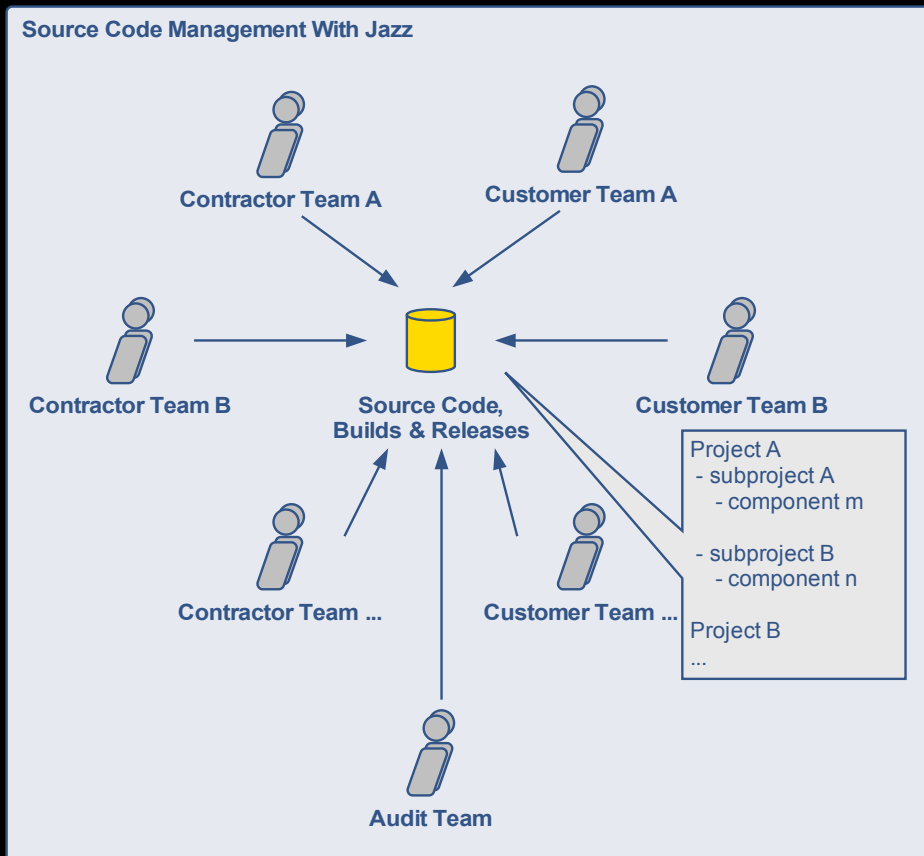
Source Code Management With Jazz

Contractor Team A

Customer Team A

Contractor Team B

Source Code, Builds & Releases

Customer Team B

Project A
- subproject A
- component m

- subproject B
- component n

Project B
...

Contractor Team ...

Customer Team ...

Audit Team